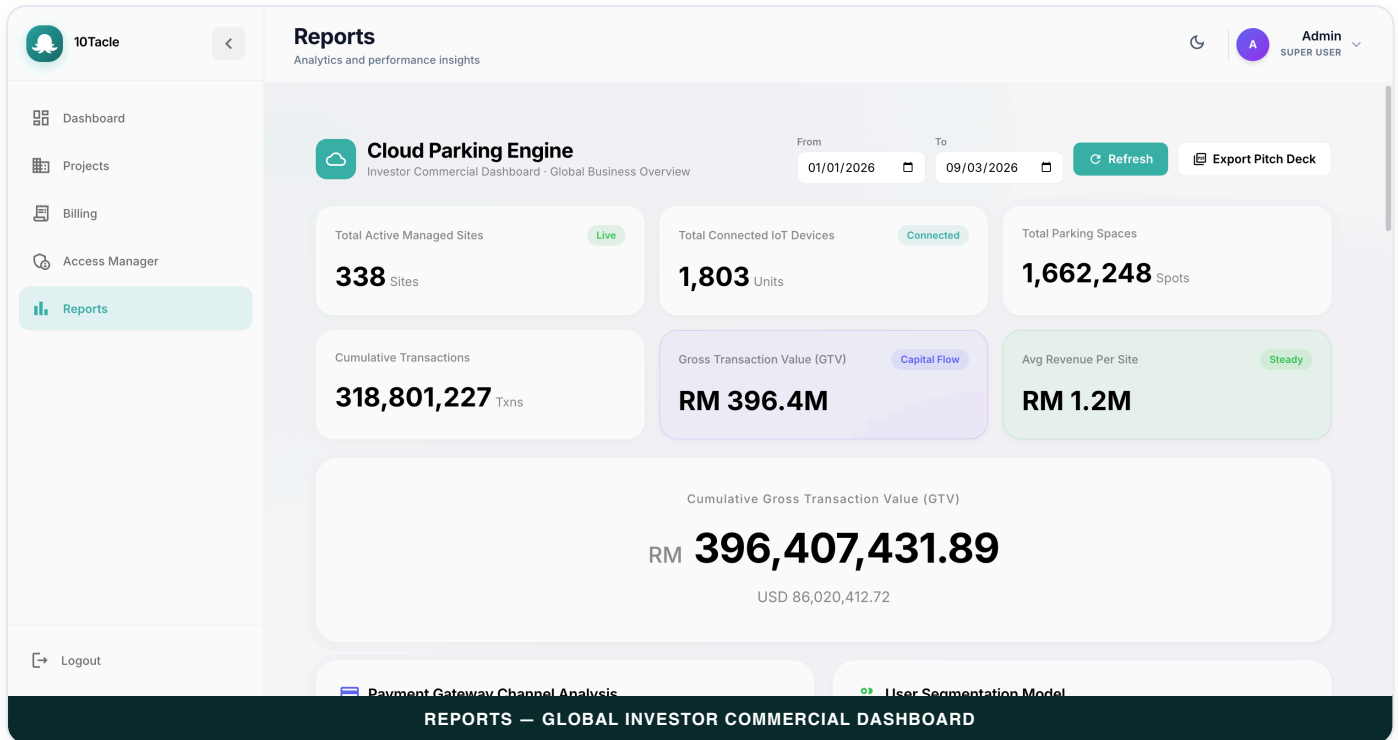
10Tacle

Dashboard
Projects
Billing
Access Manager
Reports

Logout

Reports
Analytics and performance insights

A Admin
SUPER USER

Cloud Parking Engine
Investor Commercial Dashboard · Global Business Overview

From
01/01/2026
To
09/03/2026
Refresh
Export Pitch Deck

Total Active Managed Sites
Live
338 Sites

Total Connected IoT Devices
Connected
1,803 Units

Total Parking Spaces
1,662,248 Spots

Cumulative Transactions
318,801,227 Txns

Gross Transaction Value (GTV)
Capital Flow
RM 396.4M

Avg Revenue Per Site
Steady
RM 1.2M

Cumulative Gross Transaction Value (GTV)
RM 396,407,431.89
USD 86,020,412.72

Payment Gateway Channel Analysis
User Segmentation Model

REPORTS — GLOBAL INVESTOR COMMERCIAL DASHBOARD